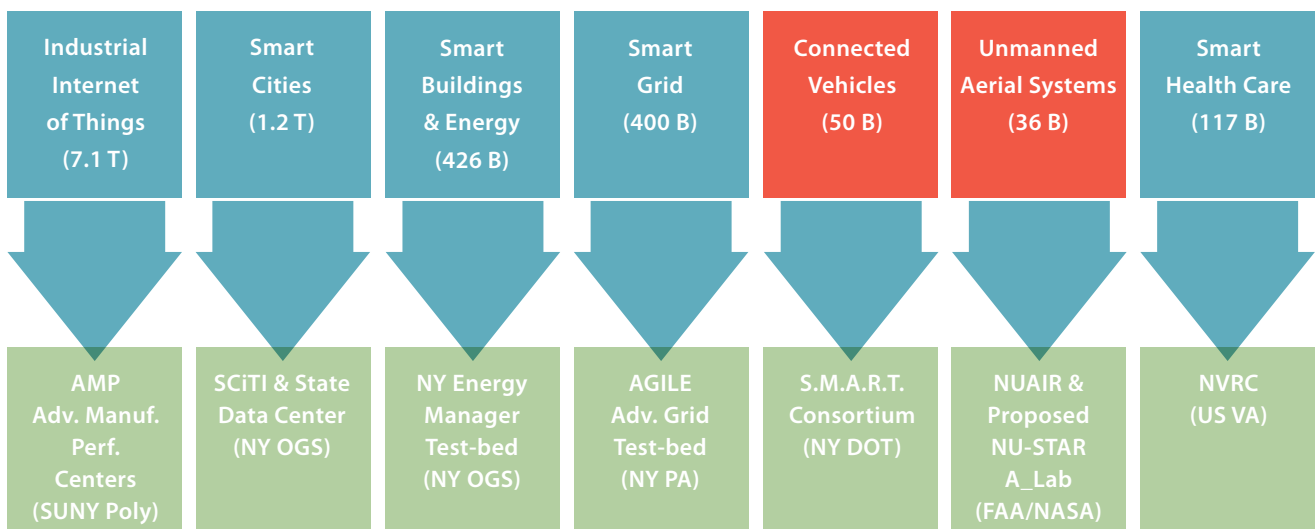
Industrial Internet of Things (7.1 T)

Smart Cities (1.2 T)

Smart Buildings & Energy (426 B)

Smart Grid (400 B)

Connected Vehicles (50 B)

Unmanned Aerial Systems (36 B)

Smart Health Care (117 B)

AMP Adv. Manuf. Perf. Centers (SUNY Poly)

SCiTI & State Data Center (NY OGS)

NY Energy Manager Test-bed (NY OGS)

AGILE Adv. Grid Test-bed (NY PA)

S.M.A.R.T. Consortium (NY DOT)

NUAIR & Proposed NU-STAR A_Lab (FAA/NASA)

NVRC (US VA)